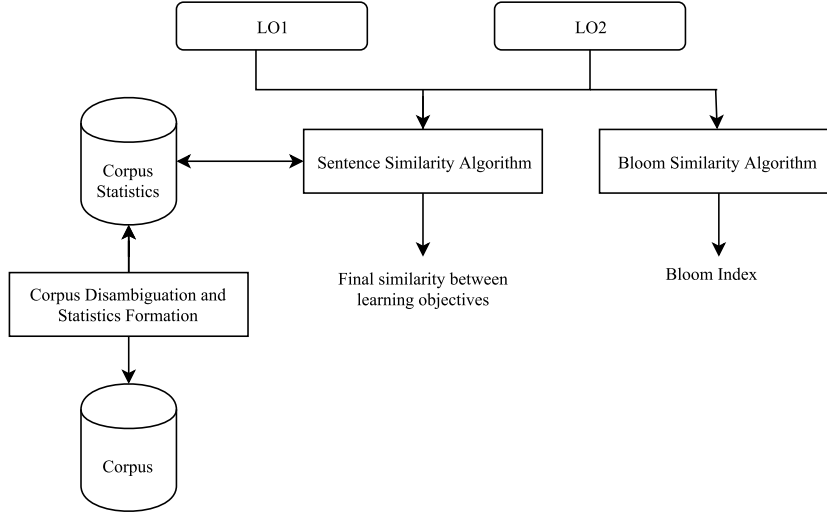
LO1

LO2

Corpus Statistics

Sentence Similarity Algorithm

Bloom Similarity Algorithm

Final similarity between learning objectives

Bloom Index

Corpus Disambiguation and Statistics Formation

Corpus